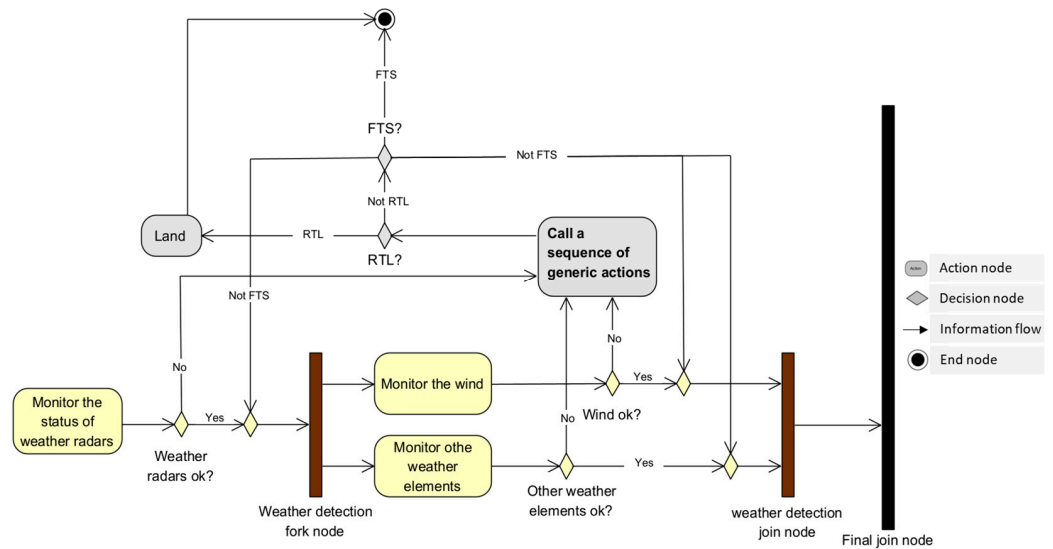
FTS

FTS?

Not FTS

Not RTL

Land

RTL

RTL?

Call a sequence of generic actions

Not FTS

No

No

Monitor the status of weather radars

Yes

Weather radars ok?

Monitor the wind

Yes

Wind ok?

Monitor othe weather elements

No

Yes

Other weather elements ok?

Weather detection fork node

weather detection join node

Final join node

Action

Action node

Decision node

Information flow

End node